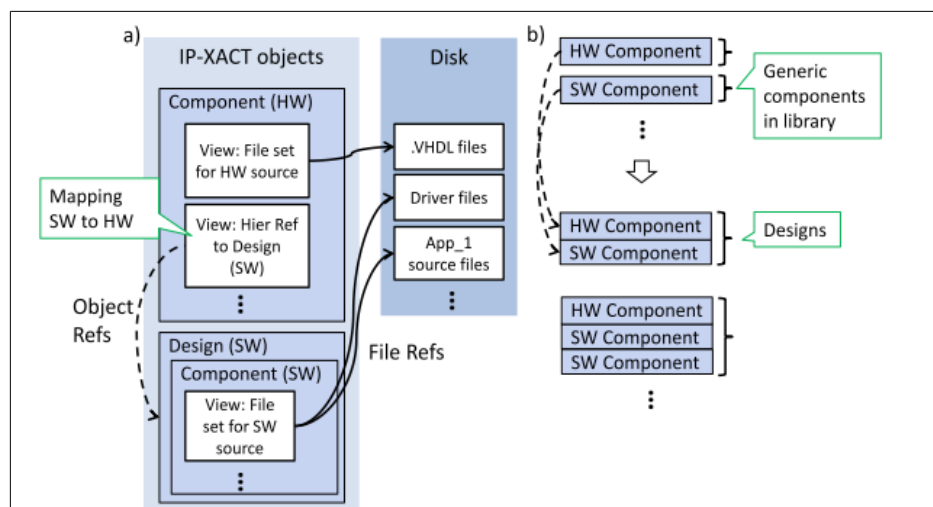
a)

IP-XACT objects

Component (HW)

View: File set for HW source

Mapping SW to HW

View: Hier Ref to Design (SW)

⋮

Object Refs

Design (SW)

Component (SW)

View: File set for SW source

⋮

Disk

.VHDL files

Driver files

App_1 source files

⋮

File Refs

b)

HW Component

SW Component

Generic components in library

⋮

HW Component

SW Component

Designs

HW Component

SW Component

SW Component

⋮